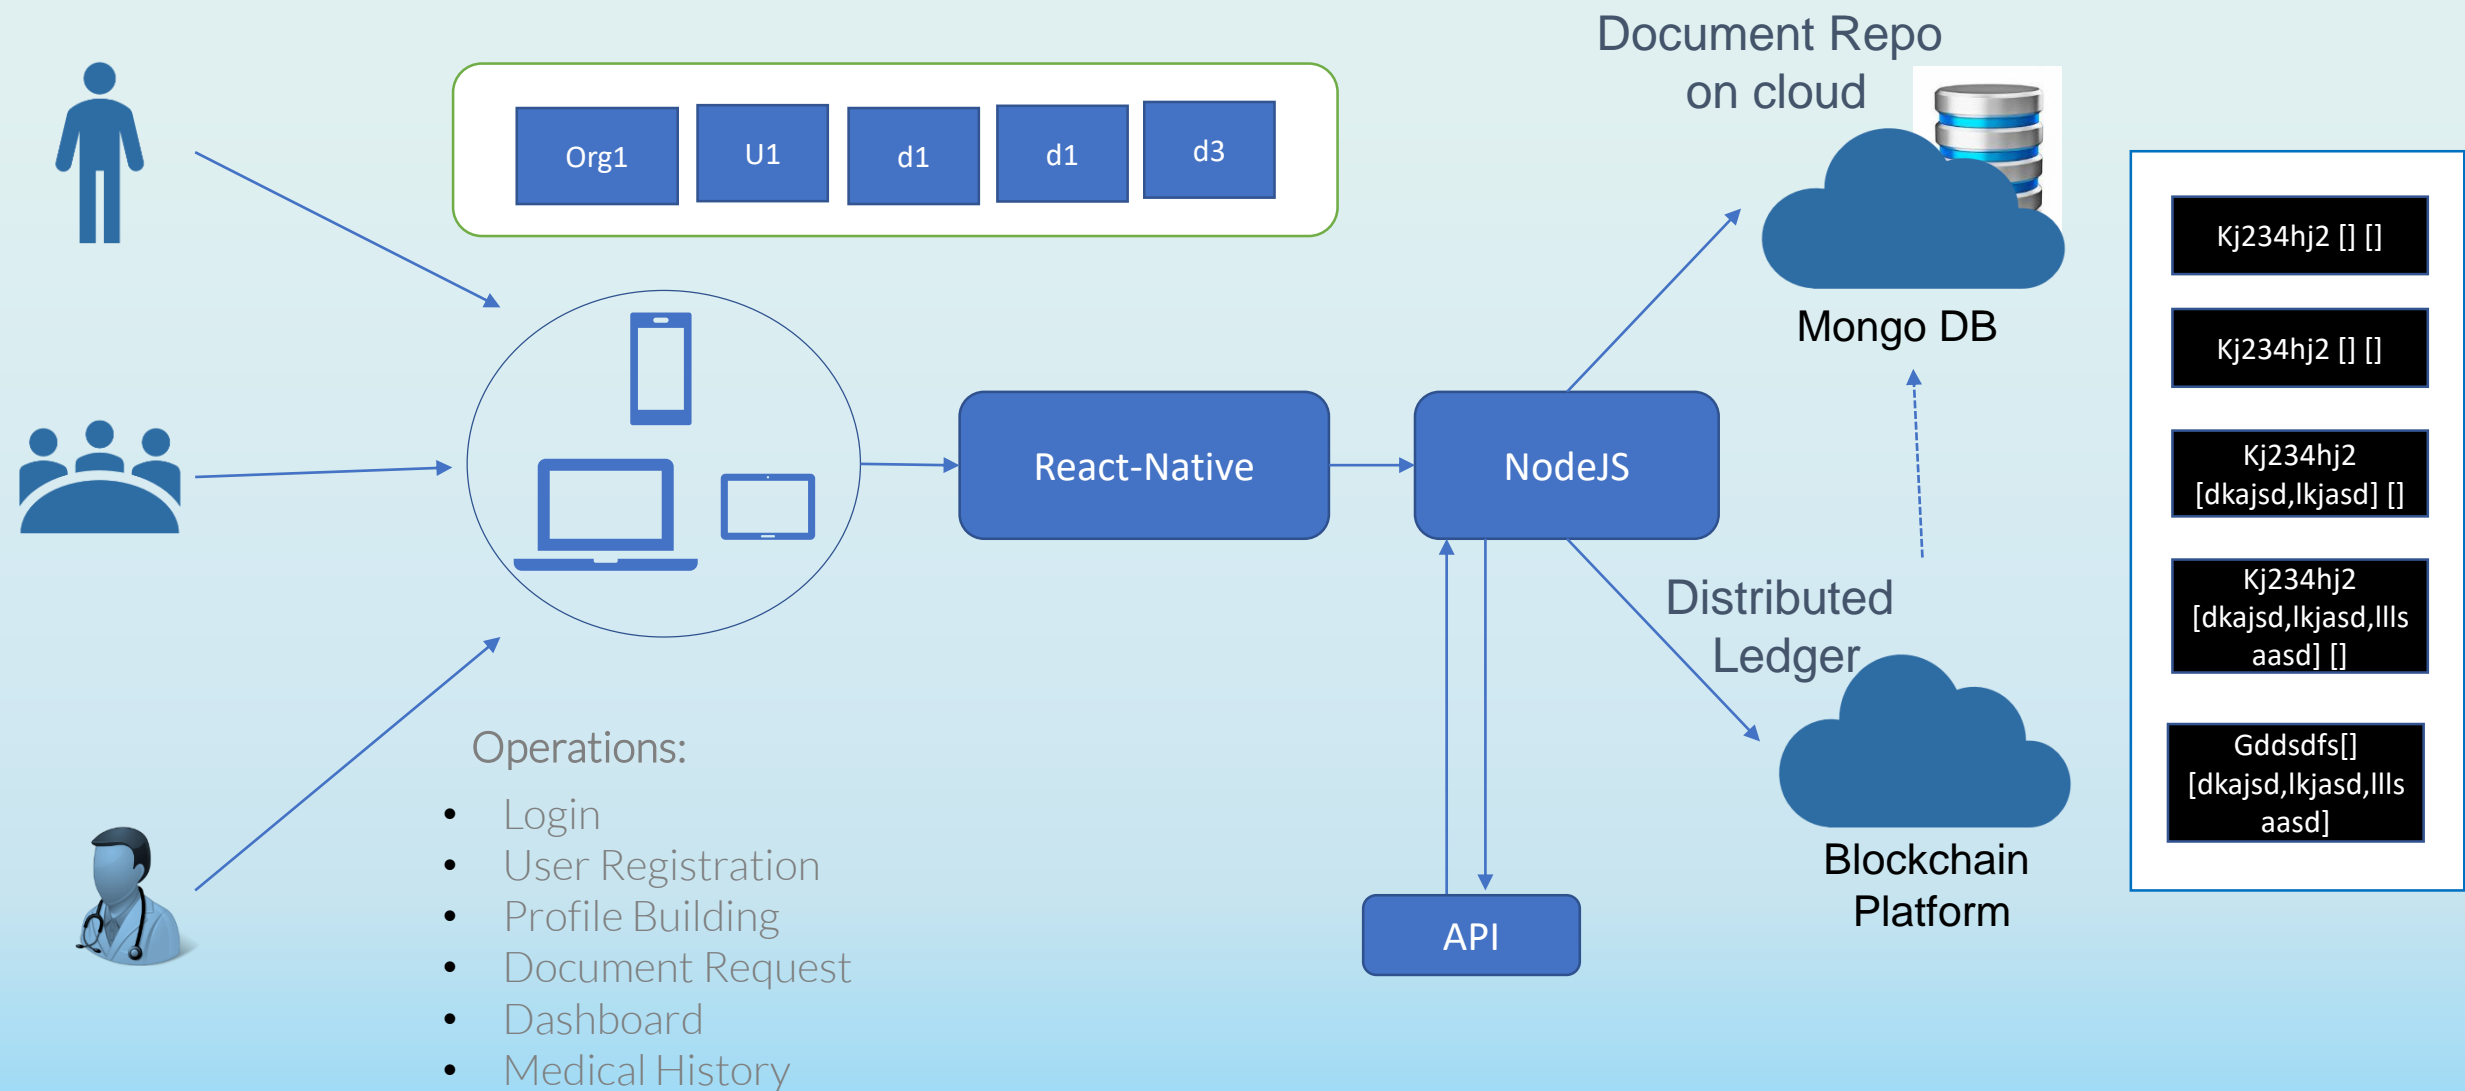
Org1 | U1 | d1 | d1 | d3

Document Repo on cloud

Mongo DB

React-Native

NodeJS

Distributed Ledger

Blockchain Platform

API

Operations:
- Login
- User Registration
- Profile Building
- Document Request
- Dashboard
- Medical History

Kj234hj2 [] []

Kj234hj2 [] []

Kj234hj2 [dkajsd,lkjasd] []

Kj234hj2 [dkajsd,lkjasd,llls aasd] []

Gddsdfs[] [dkajsd,lkjasd,llls aasd]